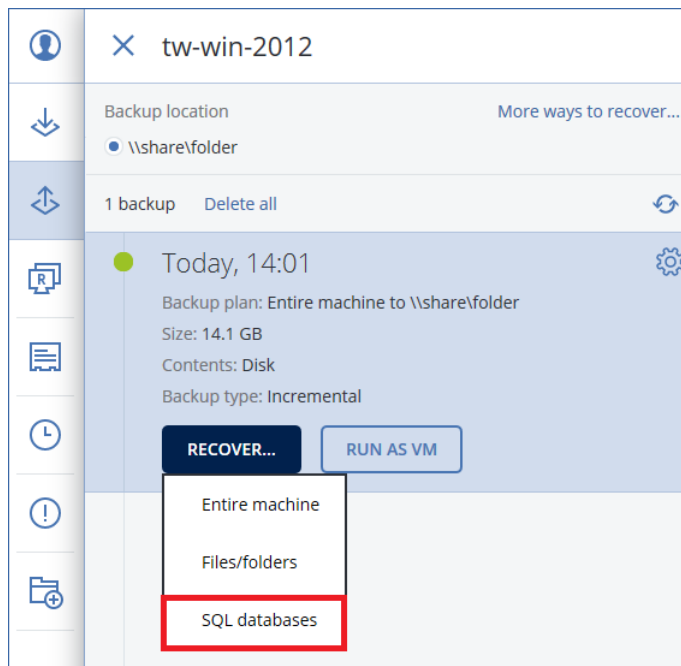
tw-win-2012

Backup location

More ways to recover...

\\share\folder

1 backup Delete all

Today, 14:01

Backup plan: Entire machine to \\share\folder

Size: 14.1 GB

Contents: Disk

Backup type: Incremental

RECOVER...

RUN AS VM

Entire machine

Files/folders

SQL databases